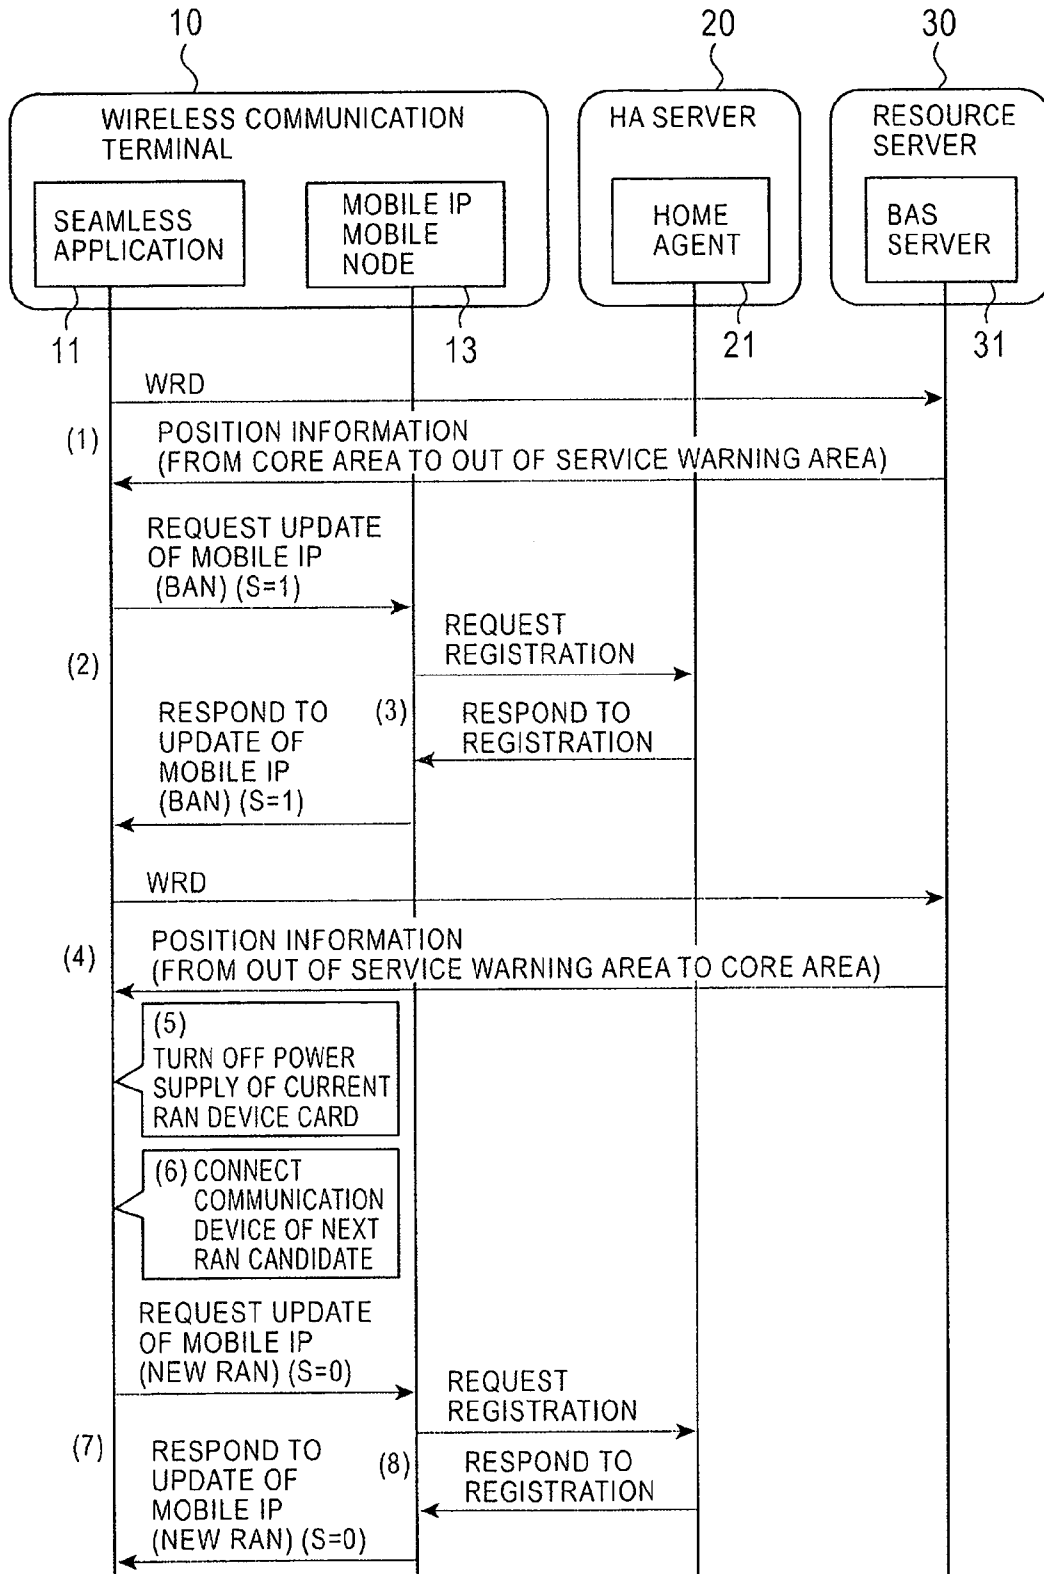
10

20

30

WIRELESS COMMUNICATION TERMINAL

SEAMLESS APPLICATION

MOBILE IP MOBILE NODE

HA SERVER

HOME AGENT

RESOURCE SERVER

BAS SERVER

11

13

21

31

WRD

(1)

POSITION INFORMATION (FROM CORE AREA TO OUT OF SERVICE WARNING AREA)

REQUEST UPDATE OF MOBILE IP (BAN) (S=1)

REQUEST REGISTRATION

(2)

RESPOND TO UPDATE OF MOBILE IP (BAN) (S=1)

(3)

RESPOND TO REGISTRATION

WRD

(4)

POSITION INFORMATION (FROM OUT OF SERVICE WARNING AREA TO CORE AREA)

(5) TURN OFF POWER SUPPLY OF CURRENT RAN DEVICE CARD

(6) CONNECT COMMUNICATION DEVICE OF NEXT RAN CANDIDATE

REQUEST UPDATE OF MOBILE IP (NEW RAN) (S=0)

REQUEST REGISTRATION

(7)

RESPOND TO UPDATE OF MOBILE IP (NEW RAN) (S=0)

(8)

RESPOND TO REGISTRATION